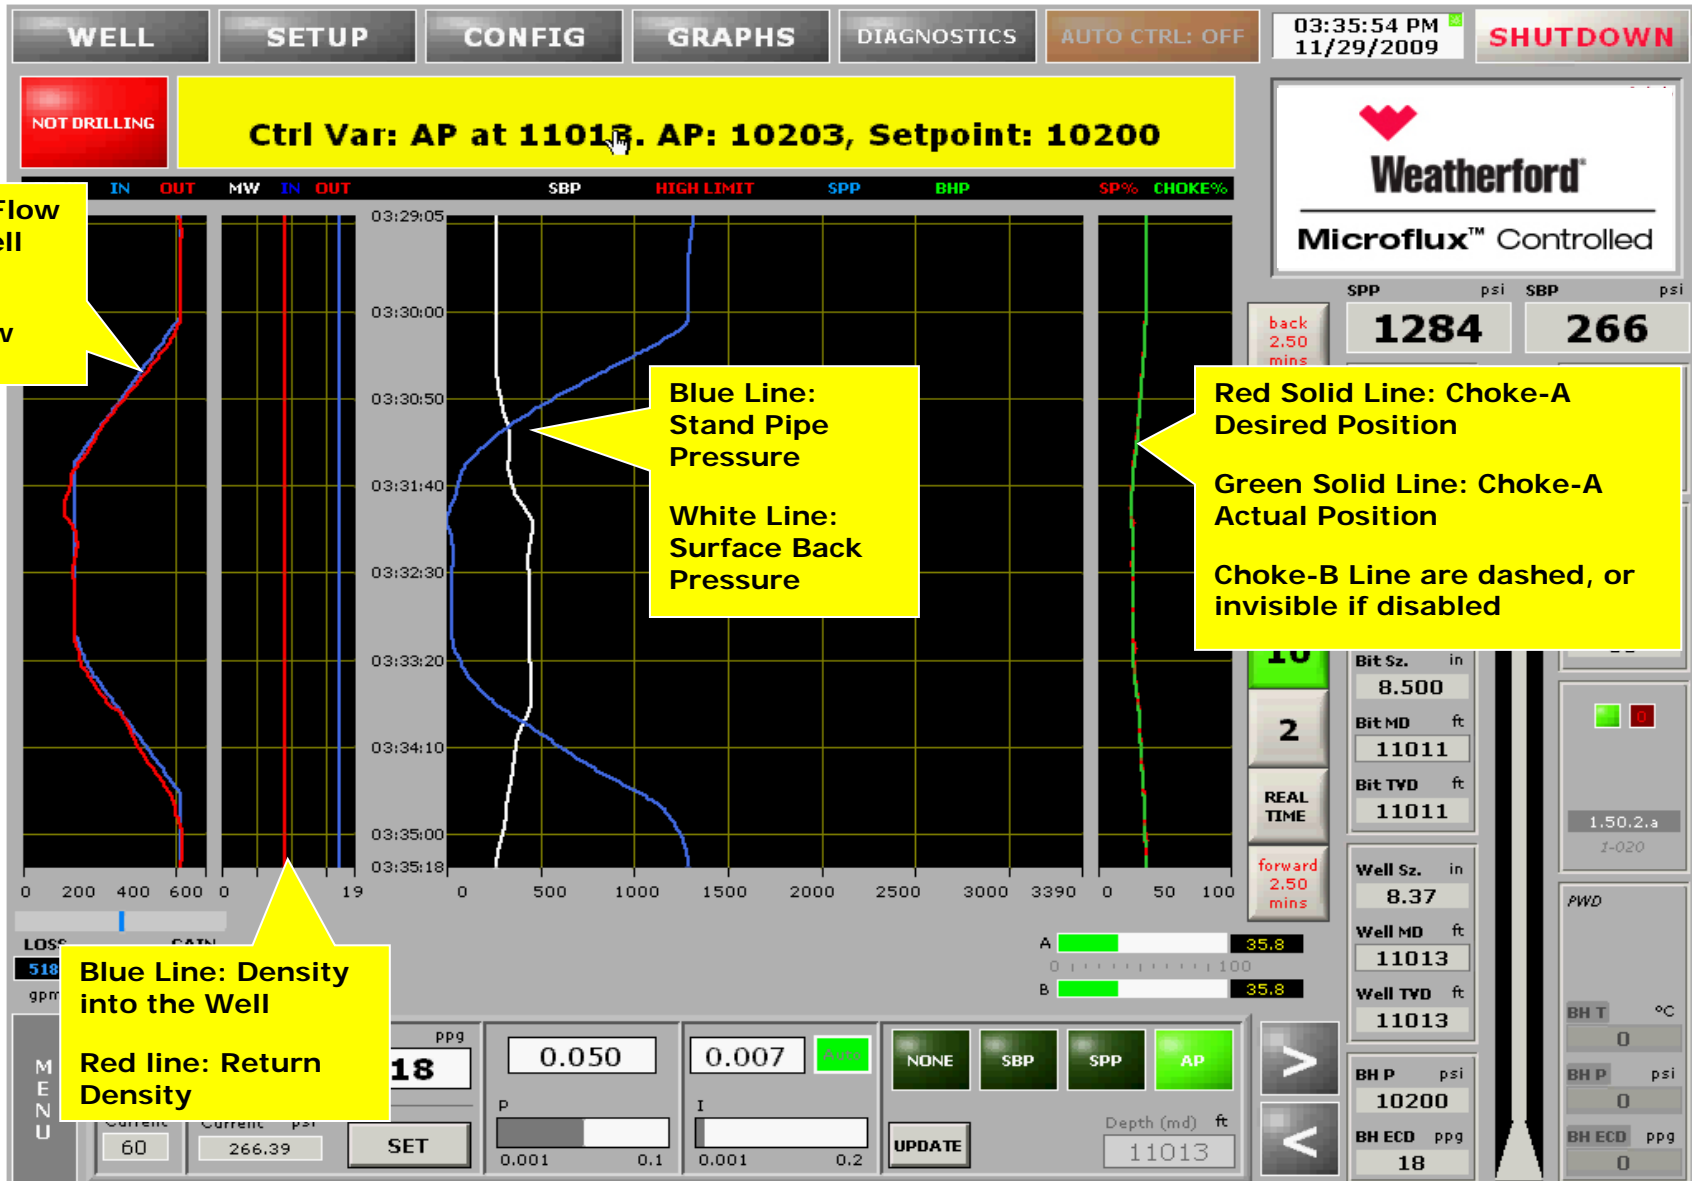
WELL SETUP CONFIG GRAPHS DIAGNOSTICS AUTO CTRL: OFF 03:35:54 PM 11/29/2009 SHUTDOWN

NOT DRILLING

Ctrl Var: AP at 11013. AP: 10203, Setpoint: 10200

Weatherford

Microflux™ Controlled

IN OUT MW IN OUT SBP HIGH LIMIT SPP BHP SP% CHOKE%

Flow
ell

v

03:29:05
03:30:00
03:30:50
03:31:40
03:32:30
03:33:20
03:34:10
03:35:00
03:35:18

Blue Line: Stand Pipe Pressure

White Line: Surface Back Pressure

Red Solid Line: Choke-A Desired Position

Green Solid Line: Choke-A Actual Position

Choke-B Line are dashed, or invisible if disabled

SPP psi SBP psi
1284 266

back 2.50 mins

0 200 400 600 0 19 0 500 1000 1500 2000 2500 3000 3390 0 50 100

Blue Line: Density into the Well

Red line: Return Density

LOSS GAIN
518
gpm

M E N U

ppg
18

Current 60 Current psi 266.39 SET

0.050 0.007 Auto

P 0.001 0.1 I 0.001 0.2

A 35.8
0 100
B 35.8

NONE SBP SPP AP

UPDATE

Depth (md) ft
11013

10

2

REAL TIME

forward 2.50 mins

Bit Sz. in 8.500
Bit MD ft 11011
Bit TVD ft 11011
Well Sz. in 8.37
Well MD ft 11013
Well TVD ft 11013
BH P psi 10200
BH ECD ppg 18

1.50.2.a
1-020

PWD
BH T °C 0
BH P psi 0
BH ECD ppg 0